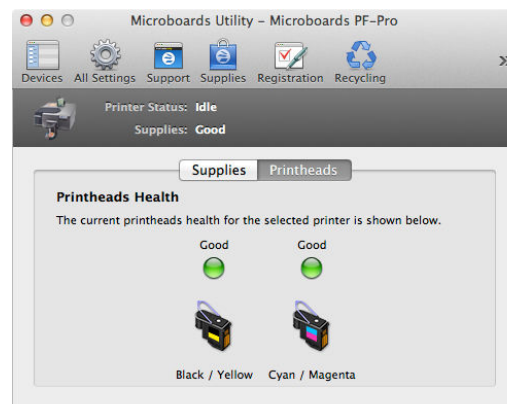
Microboards Utility – Microboards PF-Pro

Devices All Settings Support Supplies Registration Recycling

Printer Status: Idle
Supplies: Good

Supplies Printheads

Printheads Health

The current printheads health for the selected printer is shown below.

Good Good

Black / Yellow Cyan / Magenta